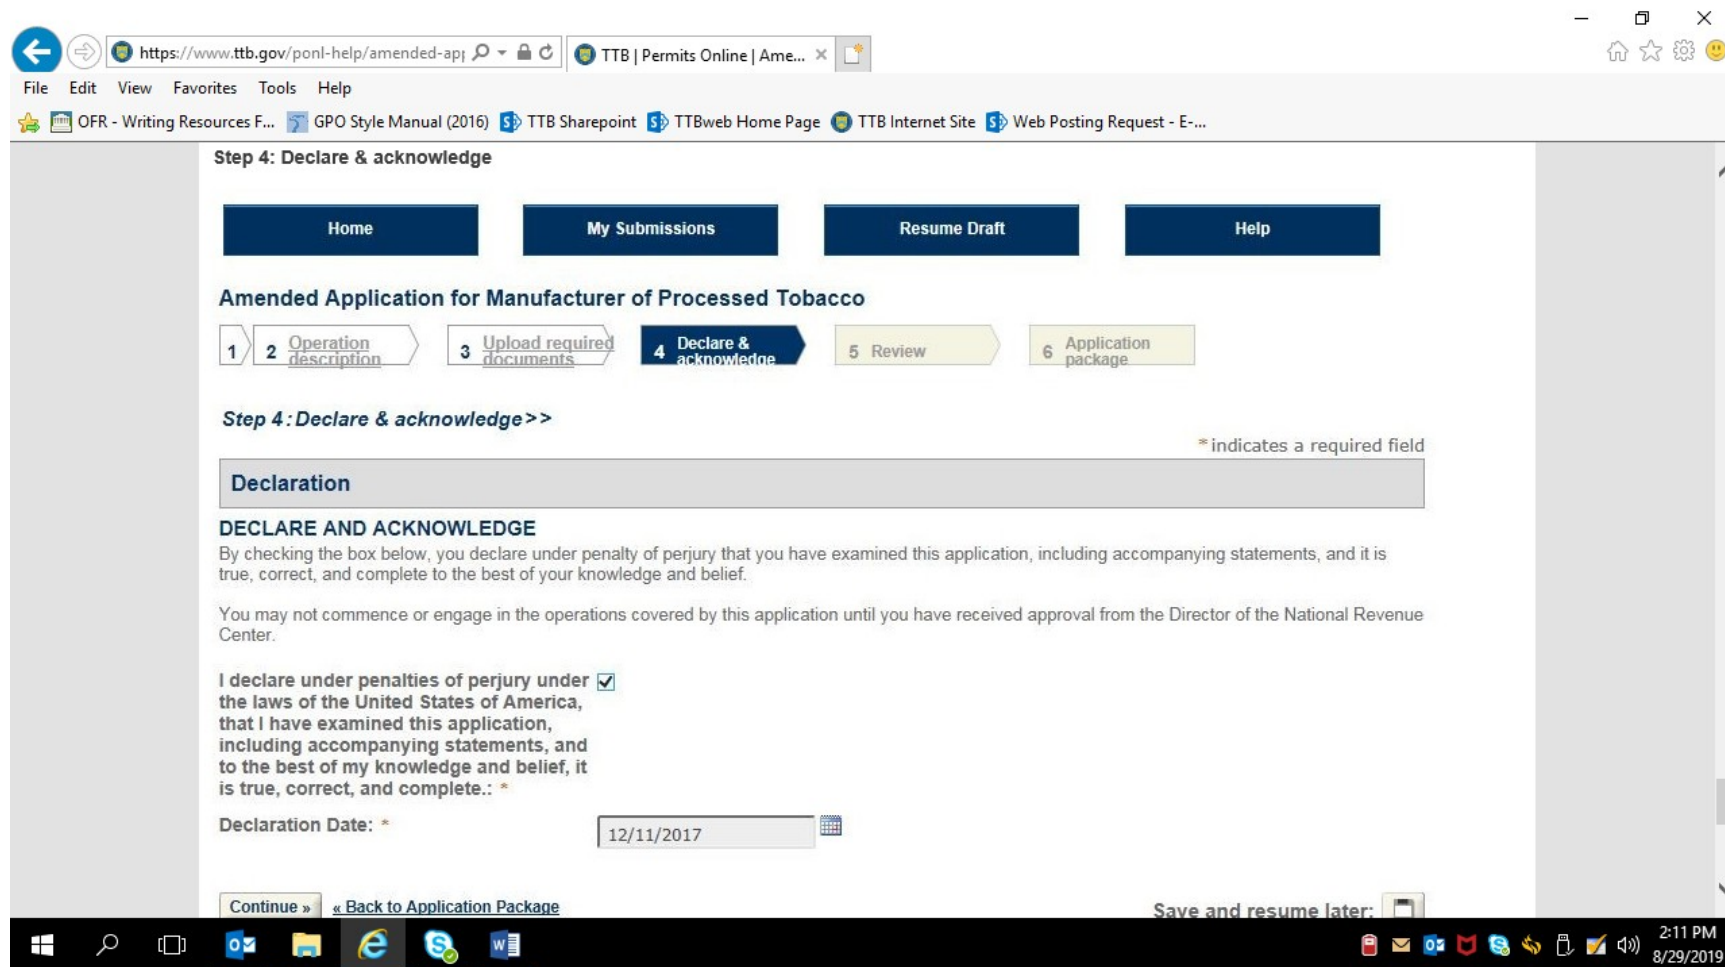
https://www.ttb.gov/ponl-help/amended-ap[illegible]

TTB | Permits Online | Ame...

File Edit View Favorites Tools Help

OFR - Writing Resources F... GPO Style Manual (2016) TTB Sharepoint TTBweb Home Page TTB Internet Site Web Posting Request - E-...

Step 4: Declare & acknowledge

Home | My Submissions | Resume Draft | Help

Amended Application for Manufacturer of Processed Tobacco

1 | 2 Operation description | 3 Upload required documents | 4 Declare & acknowledge | 5 Review | 6 Application package

Step 4 : Declare & acknowledge>>

*indicates a required field

Declaration

DECLARE AND ACKNOWLEDGE

By checking the box below, you declare under penalty of perjury that you have examined this application, including accompanying statements, and it is true, correct, and complete to the best of your knowledge and belief.

You may not commence or engage in the operations covered by this application until you have received approval from the Director of the National Revenue Center.

I declare under penalties of perjury under the laws of the United States of America, that I have examined this application, including accompanying statements, and to the best of my knowledge and belief, it is true, correct, and complete.: *

Declaration Date: * 12/11/2017

Continue » « Back to Application Package

Save and resume later:

2:11 PM
8/29/2019